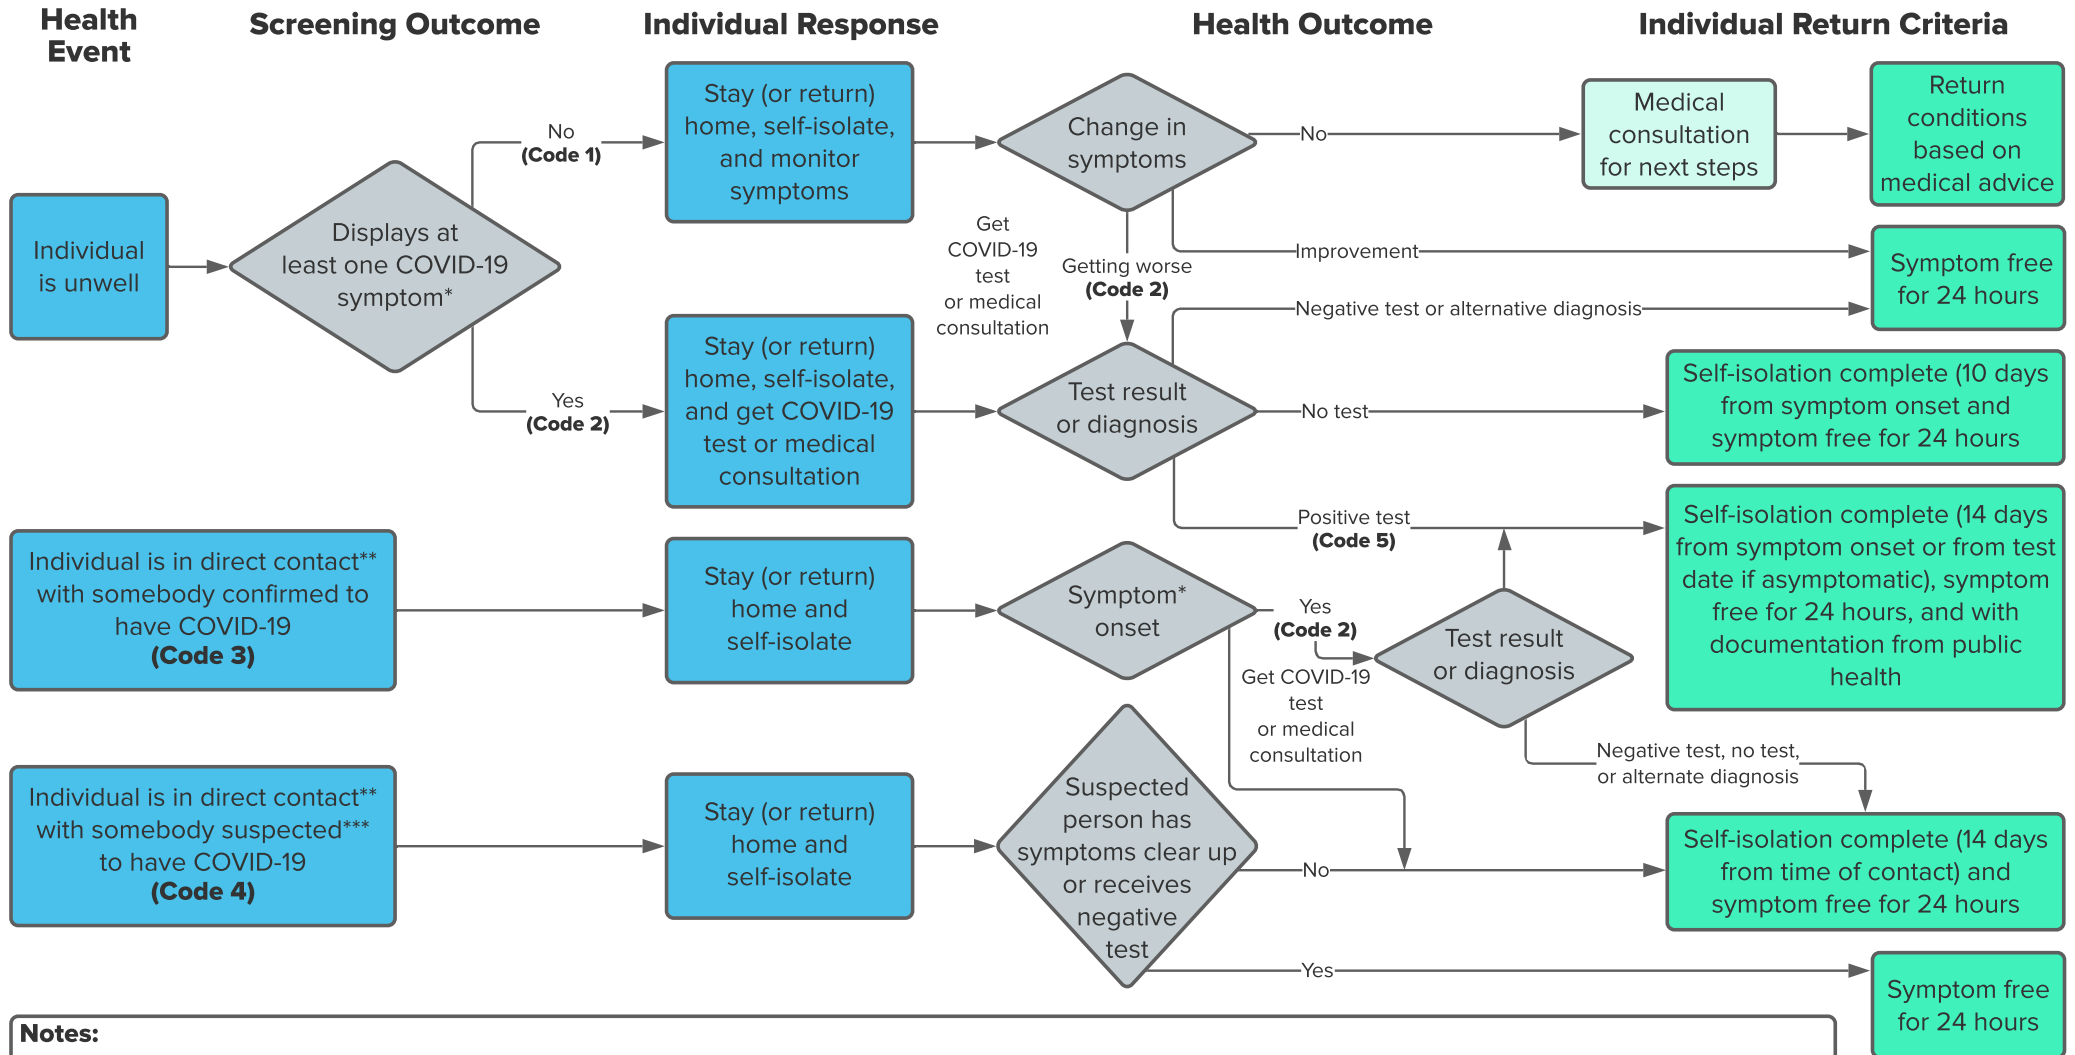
Health Event

Screening Outcome

Individual Response

Health Outcome

Individual Return Criteria

Individual is unwell

Displays at least one COVID-19 symptom*

No (Code 1)

Yes (Code 2)

Stay (or return) home, self-isolate, and monitor symptoms

Stay (or return) home, self-isolate, and get COVID-19 test or medical consultation

Change in symptoms

No

Medical consultation for next steps

Return conditions based on medical advice

Improvement

Symptom free for 24 hours

Get COVID-19 test or medical consultation

Getting worse (Code 2)

Negative test or alternative diagnosis

Test result or diagnosis

No test

Self-isolation complete (10 days from symptom onset and symptom free for 24 hours

Positive test (Code 5)

Self-isolation complete (14 days from symptom onset or from test date if asymptomatic), symptom free for 24 hours, and with documentation from public health

Individual is in direct contact** with somebody confirmed to have COVID-19 (Code 3)

Stay (or return) home and self-isolate

Symptom* onset

Yes (Code 2)

Get COVID-19 test or medical consultation

Test result or diagnosis

Negative test, no test, or alternate diagnosis

Individual is in direct contact** with somebody suspected*** to have COVID-19 (Code 4)

Stay (or return) home and self-isolate

Suspected person has symptoms clear up or receives negative test

No

Self-isolation complete (14 days from time of contact) and symptom free for 24 hours

Yes

Symptom free for 24 hours

Notes: